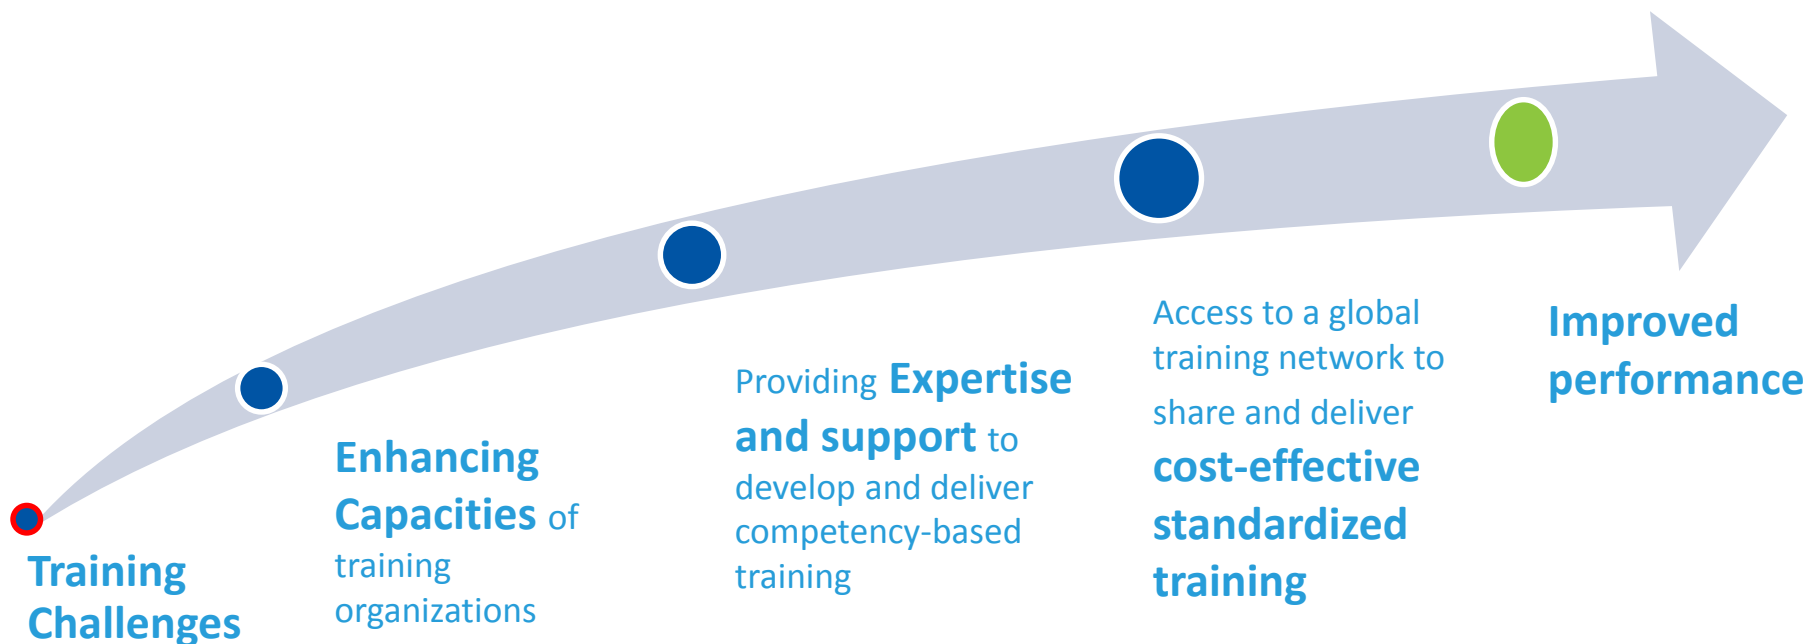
Training Challenges

Enhancing Capacities of training organizations

Providing Expertise and support to develop and deliver competency-based training

Access to a global training network to share and deliver cost-effective standardized training

Improved performance